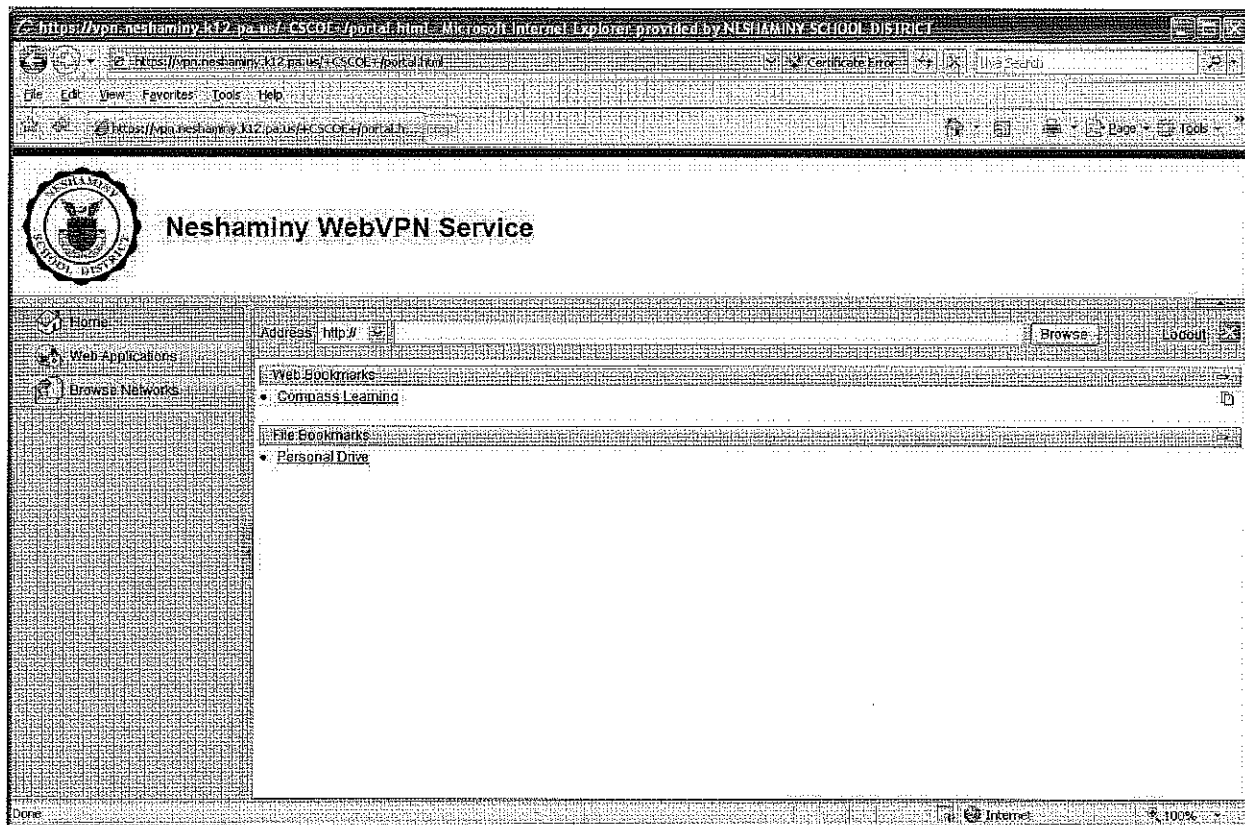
https://vpn.neshaminy.k12.pa.us/+CSCOE+/portal.html - Microsoft Internet Explorer provided by NESHAMINY SCHOOL DISTRICT

https://vpn.neshaminy.k12.pa.us/+CSCOE+/portal.html

Certificate Error

Live Search

File Edit View Favorites Tools Help

https://vpn.neshaminy.k12.pa.us/+CSCOE+/portal.h...

Page Tools

NESHAMINY SCHOOL DISTRICT

Neshaminy WebVPN Service

Home

Web Applications

Browse Networks

Address http://

Browse

Logout

Web Bookmarks

Compass Learning

File Bookmarks

Personal Drive

Done

Internet

100%